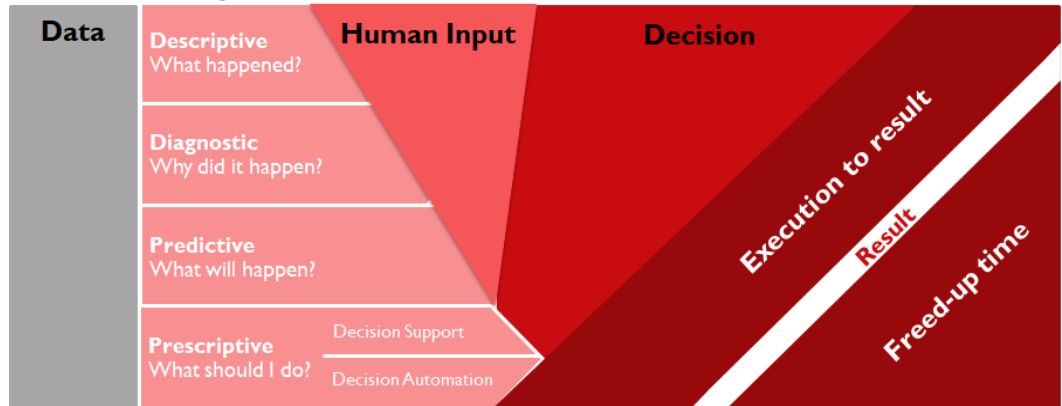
Data

Descriptive
What happened?

Diagnostic
Why did it happen?

Predictive
What will happen?

Prescriptive
What should I do?

Decision Support

Decision Automation

Human Input

Decision

Execution to result

Result

Freed-up time